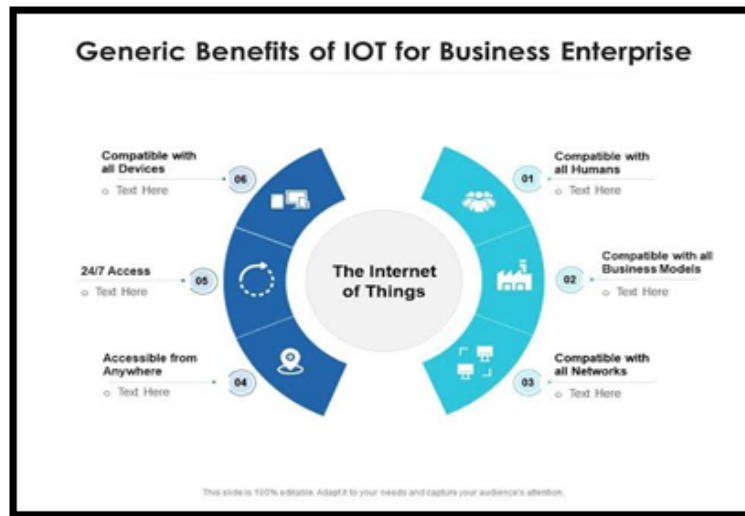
Generic Benefits of IOT for Business Enterprise

Compatible with all Devices
06
o Text Here

24/7 Access
05
o Text Here

Accessible from Anywhere
04
o Text Here

The Internet of Things

Compatible with all Humans
01
o Text Here

Compatible with all Business Models
02
o Text Here

Compatible with all Networks
03
o Text Here

This slide is 100% editable. Adapt it to your needs and capture your audience's attention.